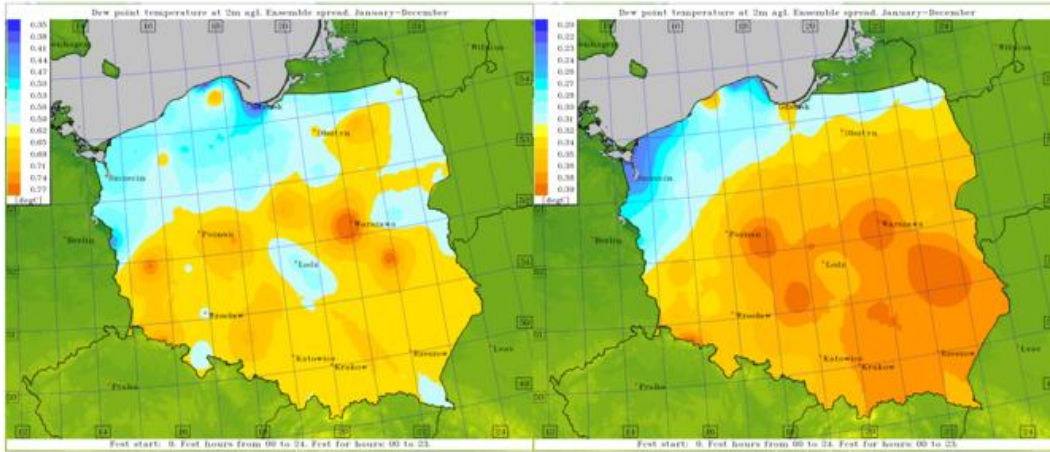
Dew point temperature at 2m agl. Ensemble spread. January-December

0.35
0.38
0.41
0.44
0.47
0.50
0.53
0.56
0.59
0.62
0.65
0.68
0.71
0.74
0.77
[degC]

Gdansk
Olsztyn
Szczecin
Warszawa
Berlin
Poznan
Lodz
Wroclaw
Katowice
Krakow
Rzeszow
Praha
Wilnius
Lwow

Fcst start: 0. Fcst hours from 00 to 24. Fcst for hours: 00 to 23.

Dew point temperature at 2m agl. Ensemble spread. January-December

0.20
0.22
0.23
0.24
0.26
0.27
0.28
0.30
0.31
0.32
0.34
0.35
0.36
0.38
0.39
[degC]

Gdansk
Olsztyn
Szczecin
Warszawa
Berlin
Poznan
Lodz
Wroclaw
Katowice
Krakow
Rzeszow
Praha
Wilnius
Lwow

Fcst start: 0. Fcst hours from 00 to 24. Fcst for hours: 00 to 23.